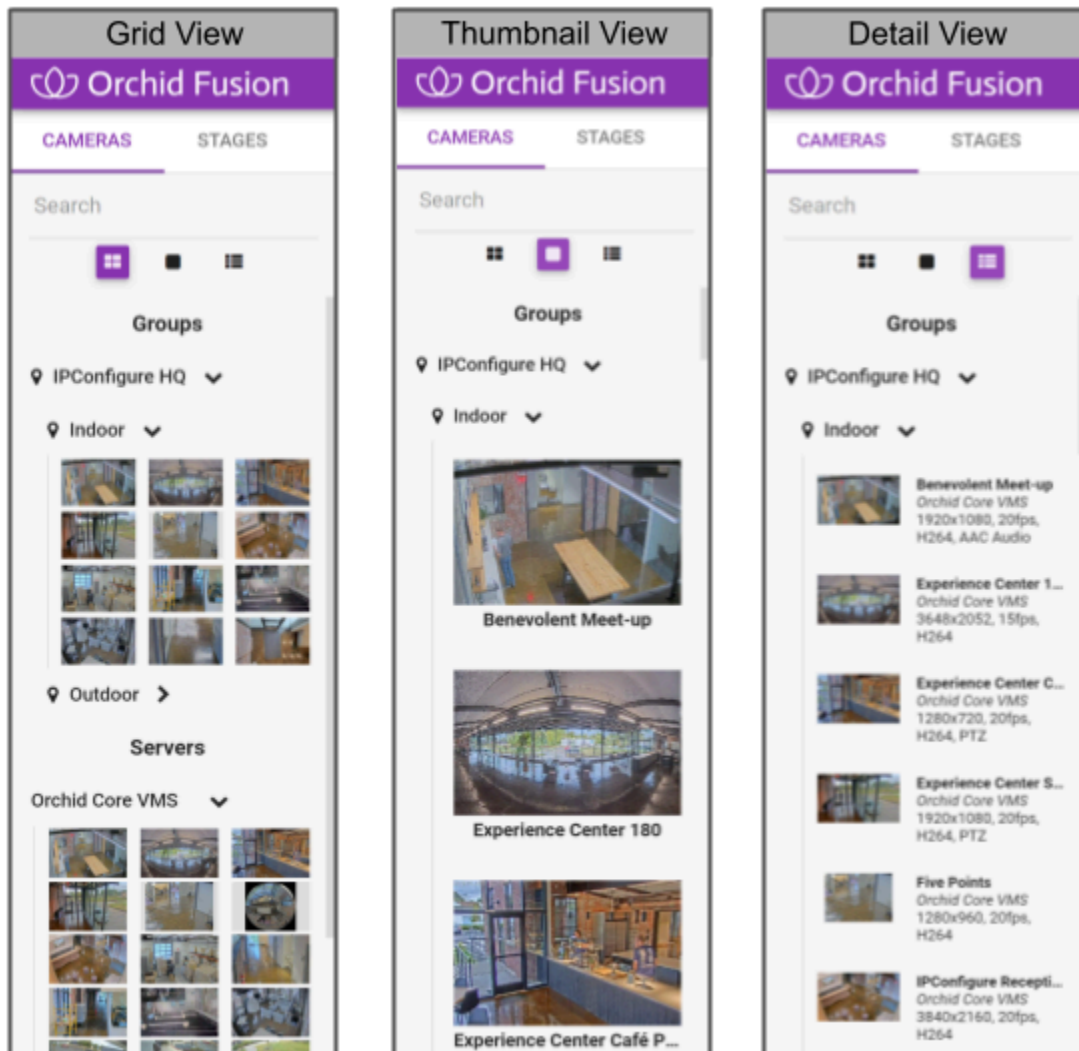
Grid View

Orchid Fusion

CAMERAS STAGES

Search

Groups

IPConfigure HQ

Indoor

Outdoor

Servers

Orchid Core VMS

Thumbnail View

Orchid Fusion

CAMERAS STAGES

Search

Groups

IPConfigure HQ

Indoor

Benevolent Meet-up

Experience Center 180

Experience Center Café P...

Detail View

Orchid Fusion

CAMERAS STAGES

Search

Groups

IPConfigure HQ

Indoor

Benevolent Meet-up
Orchid Core VMS
1920x1080, 20fps, H264, AAC Audio

Experience Center 1...
Orchid Core VMS
3648x2052, 15fps, H264

Experience Center C...
Orchid Core VMS
1280x720, 20fps, H264, PTZ

Experience Center S...
Orchid Core VMS
1920x1080, 20fps, H264, PTZ

Five Points
Orchid Core VMS
1280x960, 20fps, H264

IPConfigure Recepti...
Orchid Core VMS
3840x2160, 20fps, H264